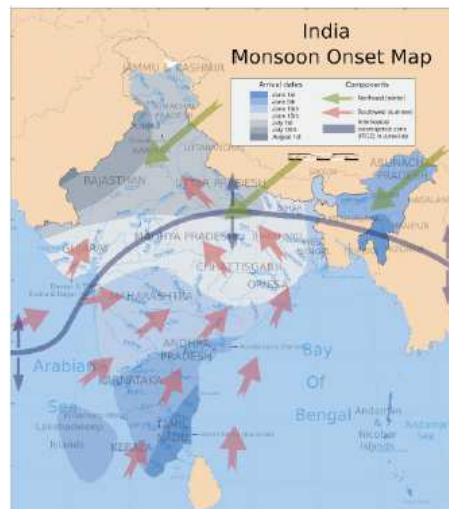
India
Monsoon Onset Map

Arrival dates
June 1st
June 5th
June 10th
June 15th
July 1st
July 15th
August 1st

Components
Northeast (winter)
Southwest (summer)
Intertropical convergence zone (ITCZ) in summer

JAMMU & KASHMIR
UTTARAKHAND
RAJASTHAN
UTTAR PRADESH
ARUNACHAL PRADESH
NAGALAND
MANIPUR
GUJARAT
MADHYA PRADESH
JHARKHAND
CHHATTISGARH
ORISSA
MAHARASHTRA
ANDHRA PRADESH
KARNATAKA
TAMIL NADU
KERALA
Arabian Sea
Bay Of Bengal
Lakshadweep Islands
Andaman & Nicobar Islands
Andaman Sea